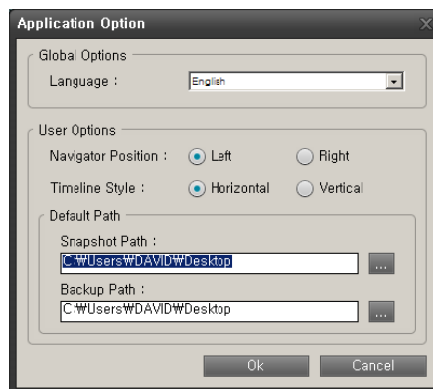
Application Option

Global Options

Language : English

User Options

Navigator Position : Left Right

Timeline Style : Horizontal Vertical

Default Path

Snapshot Path :

C:₩Users₩DAVID₩Desktop ...

Backup Path :

C:₩Users₩DAVID₩Desktop ...

Ok Cancel